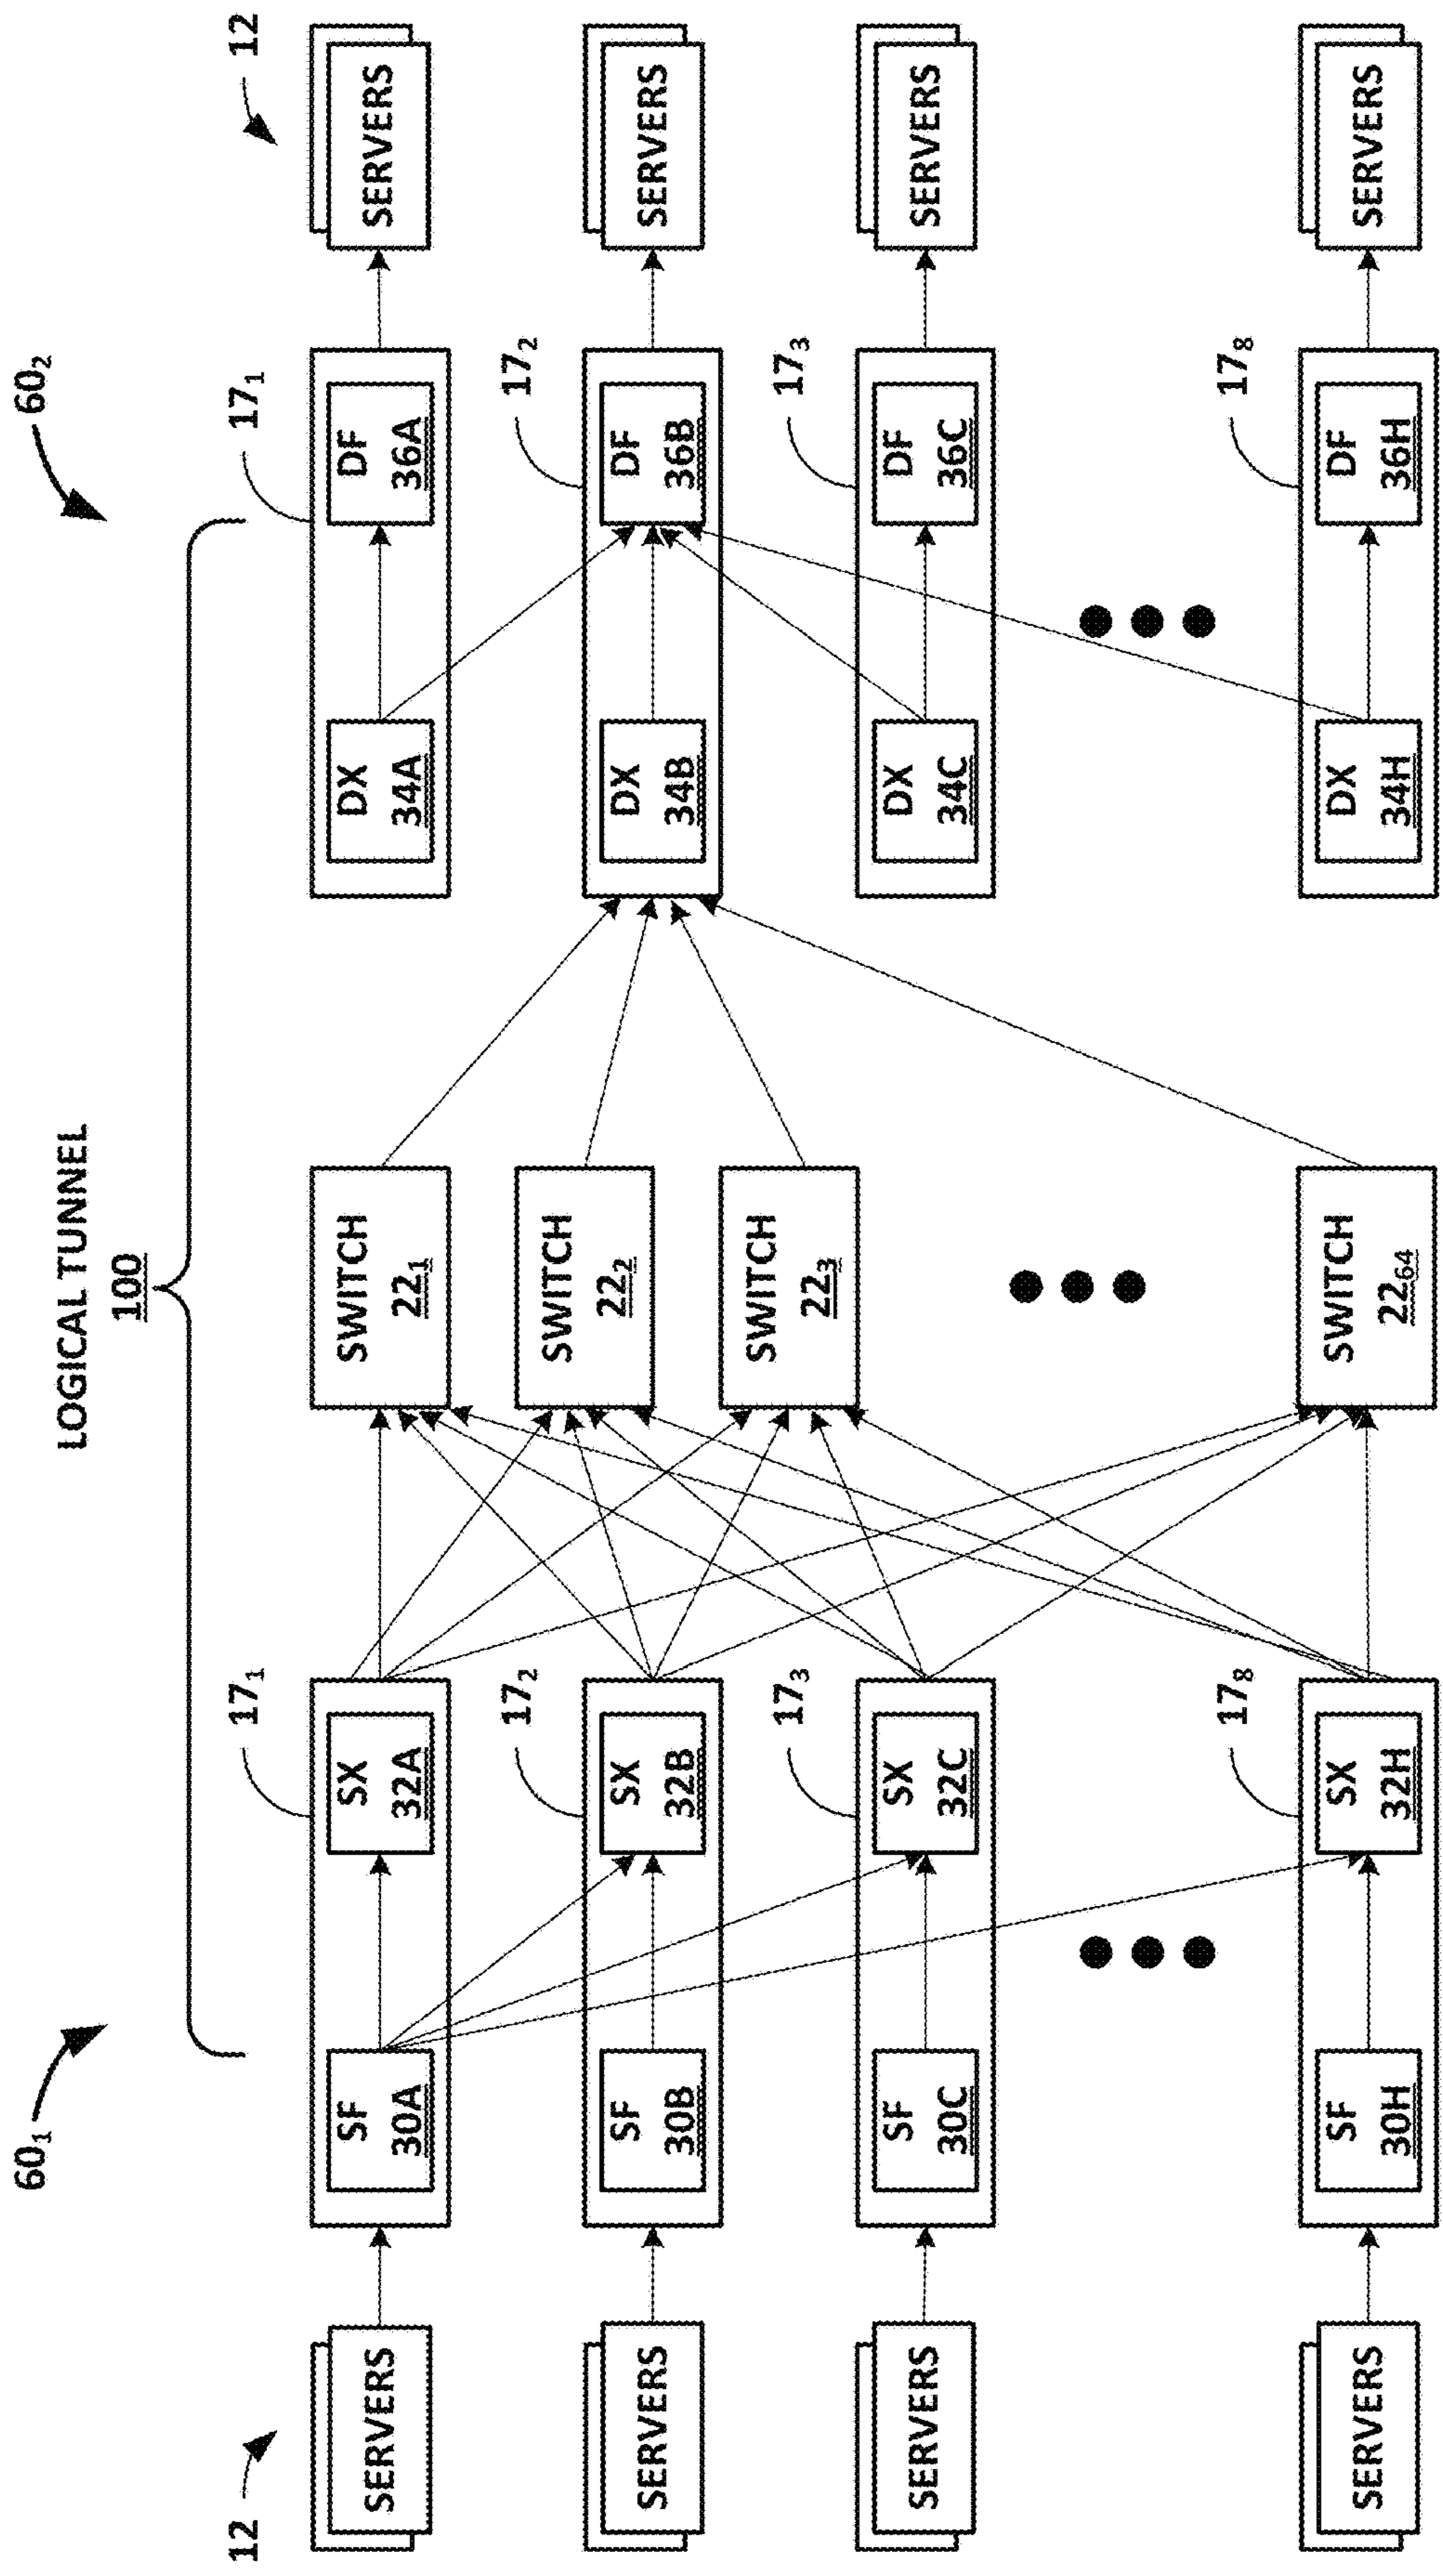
LOGICAL TUNNEL
100

$60_1$

$60_2$

12

SERVERS

SERVERS

SERVERS

SERVERS

$17_1$

SF
30A

SX
32A

$17_2$

SF
30B

SX
32B

$17_3$

SF
30C

SX
32C

$17_8$

SF
30H

SX
32H

SWITCH
$22_1$

SWITCH
$22_2$

SWITCH
$22_3$

SWITCH
$22_{64}$

$17_1$

DX
34A

DF
36A

$17_2$

DX
34B

DF
36B

$17_3$

DX
34C

DF
36C

$17_8$

DX
34H

DF
36H

SERVERS

SERVERS

SERVERS

SERVERS

12